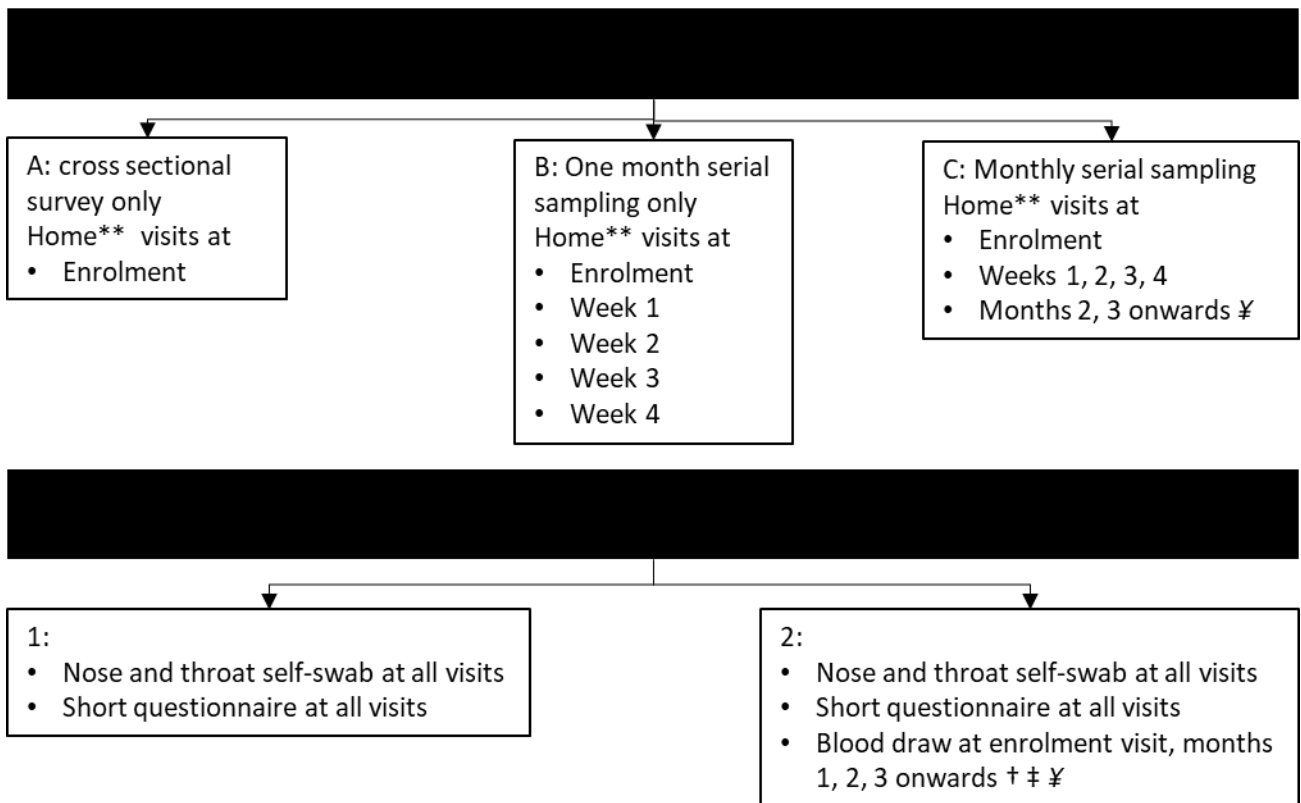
A: cross sectional survey only
Home** visits at
• Enrolment

B: One month serial sampling only
Home** visits at
• Enrolment
• Week 1
• Week 2
• Week 3
• Week 4

C: Monthly serial sampling
Home** visits at
• Enrolment
• Weeks 1, 2, 3, 4
• Months 2, 3 onwards ¥

1:
• Nose and throat self-swab at all visits
• Short questionnaire at all visits

2:
• Nose and throat self-swab at all visits
• Short questionnaire at all visits
• Blood draw at enrolment visit, months 1, 2, 3 onwards † ‡ ¥